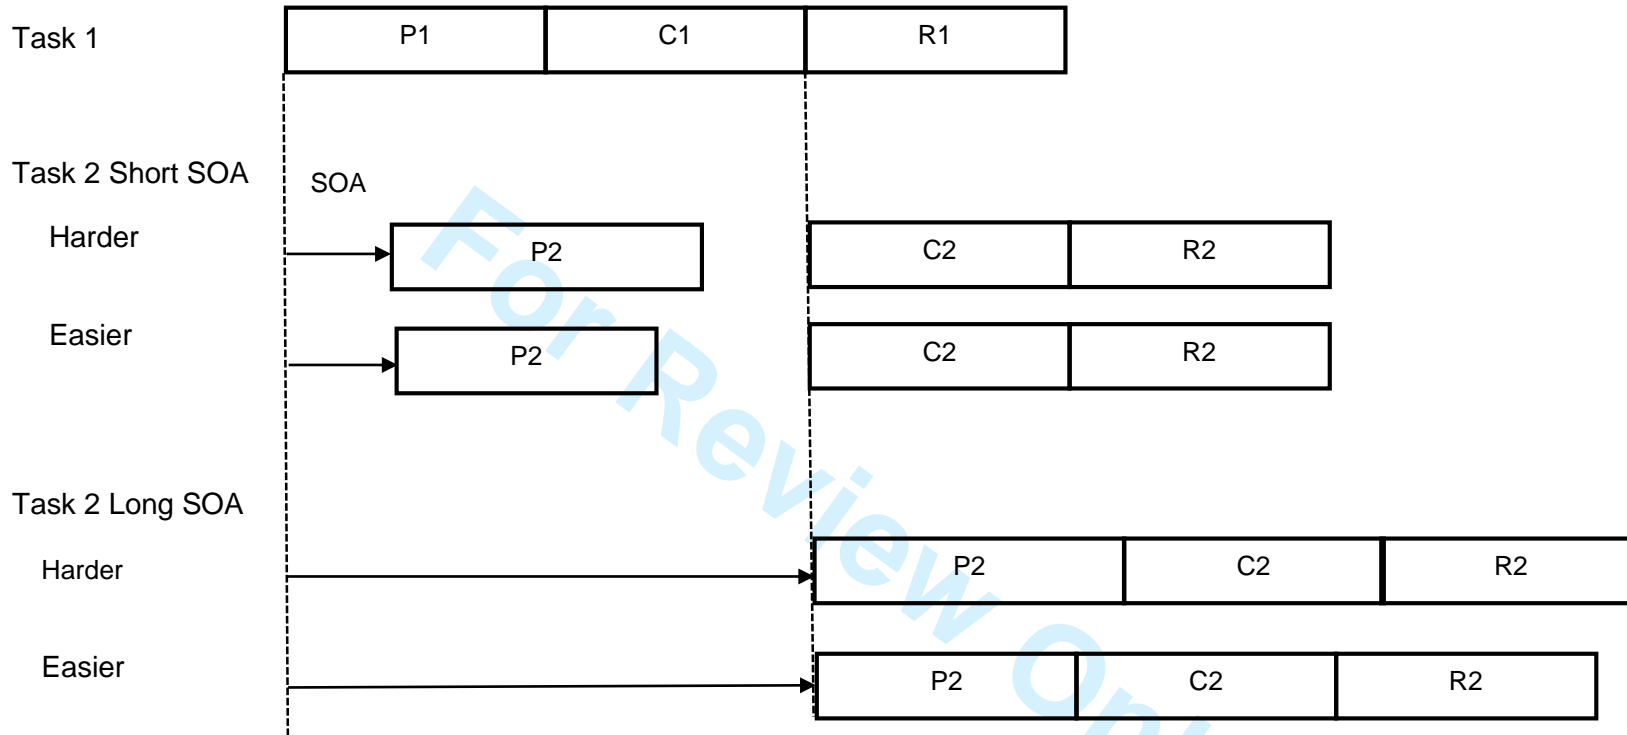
Task 1

| P1 | C1 | R1 |
|---|---|---|

Task 2 Short SOA

SOA

Harder

P2

| C2 | R2 |
|---|---|

Easier

P2

| C2 | R2 |
|---|---|

Task 2 Long SOA

Harder

| P2 | C2 | R2 |
|---|---|---|

Easier

| P2 | C2 | R2 |
|---|---|---|

For Review On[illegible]